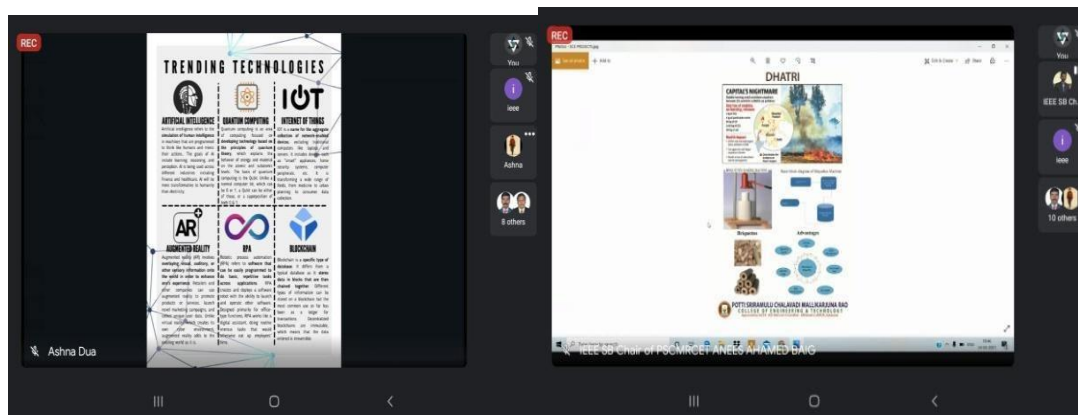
REC

TRENDING TECHNOLOGIES

IOT

ARTIFICIAL INTELLIGENCE

QUANTUM COMPUTING

INTERNET OF THINGS

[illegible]

AR

AUGMENTED REALITY

RPA

BLOCKCHAIN

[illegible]

Ashna Dua

You

ieee

Ashna

8 others

REC

DHATRI

CAPITAL'S NIGHTMARE

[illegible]

Briquettes

Advantages

POTTI SRIRAMULU CHALAVADI MALLIKARJUNA RAO
COLLEGE OF ENGINEERING & TECHNOLOGY

IEEE SB Chair of PSCMRCET ANEES AHAMED BAIG

You

IEEE SB Ch

ieee

10 others